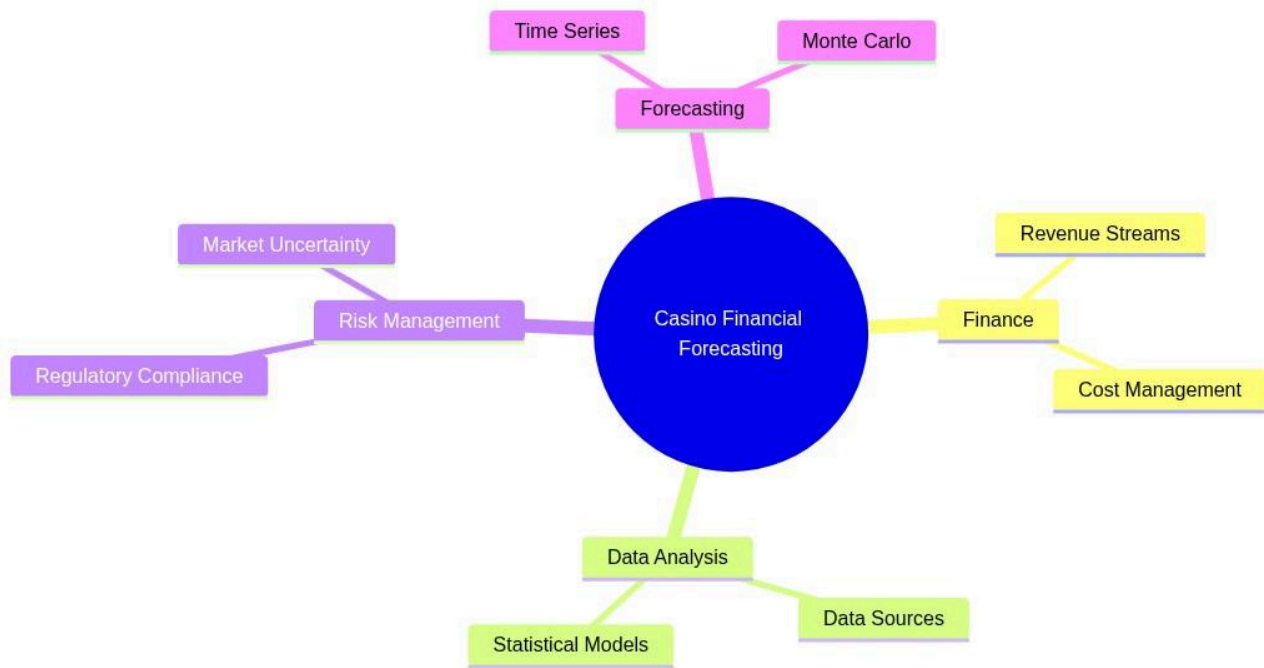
Time Series
Monte Carlo
Forecasting
Market Uncertainty
Revenue Streams
Risk Management
Casino Financial Forecasting
Finance
Regulatory Compliance
Cost Management
Data Analysis
Data Sources
Statistical Models